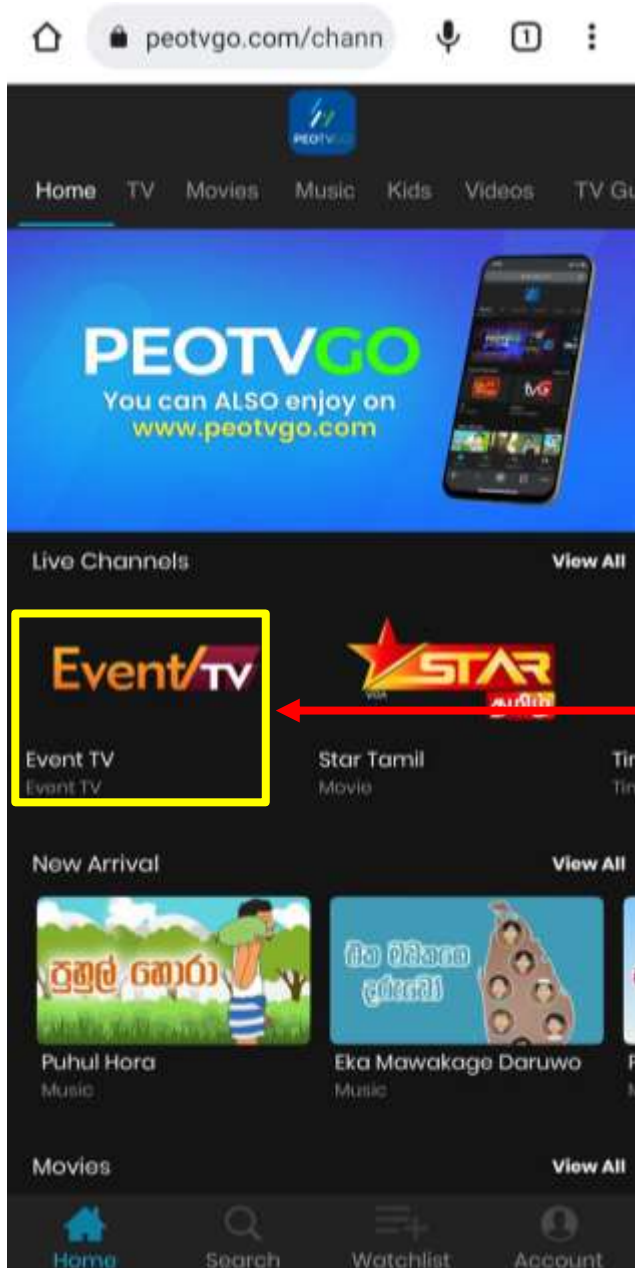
peotvgo.com/chann

1

PEOTVGO

Home TV Movies Music Kids Videos TV Gu

PEOTVGO
You can ALSO enjoy on
www.peotvgo.com

Live Channels View All

Event TV

STAR

Event TV
Event TV

Star Tamil
Movie

Tir
Tir

New Arrival View All

පුහුල් හොරා

Puhul Hora
Music

Eka Mawakage Daruwo
Music

Movies View All

Home Search Watchlist Account